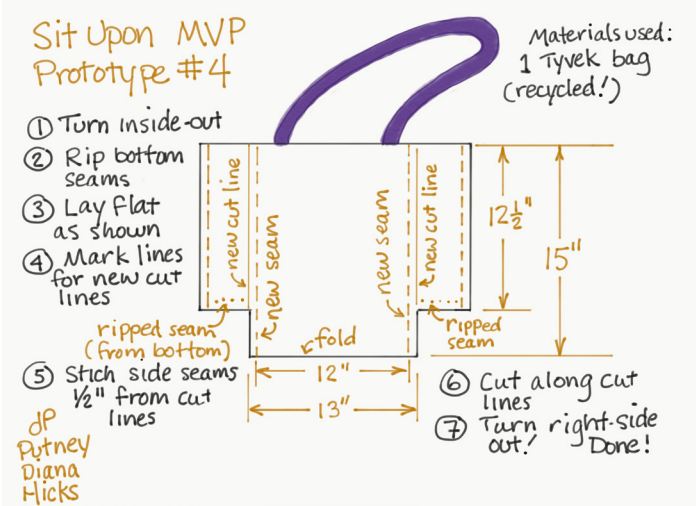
Sit Upon MVP
Prototype #4

Materials used:
1 Tyvek bag
(recycled!)

① Turn inside-out
② Rip bottom seams
③ Lay flat as shown
④ Mark lines for new cut lines

new cut line
new seam
new seam
new cut line

$12\frac{1}{2}$"
15"

ripped seam (from bottom)
fold
ripped seam

⑤ Stich side seams ½" from cut lines

12"
13"

⑥ Cut along cut lines
⑦ Turn right-side out! Done!

dP
Putney
Diana
Hicks